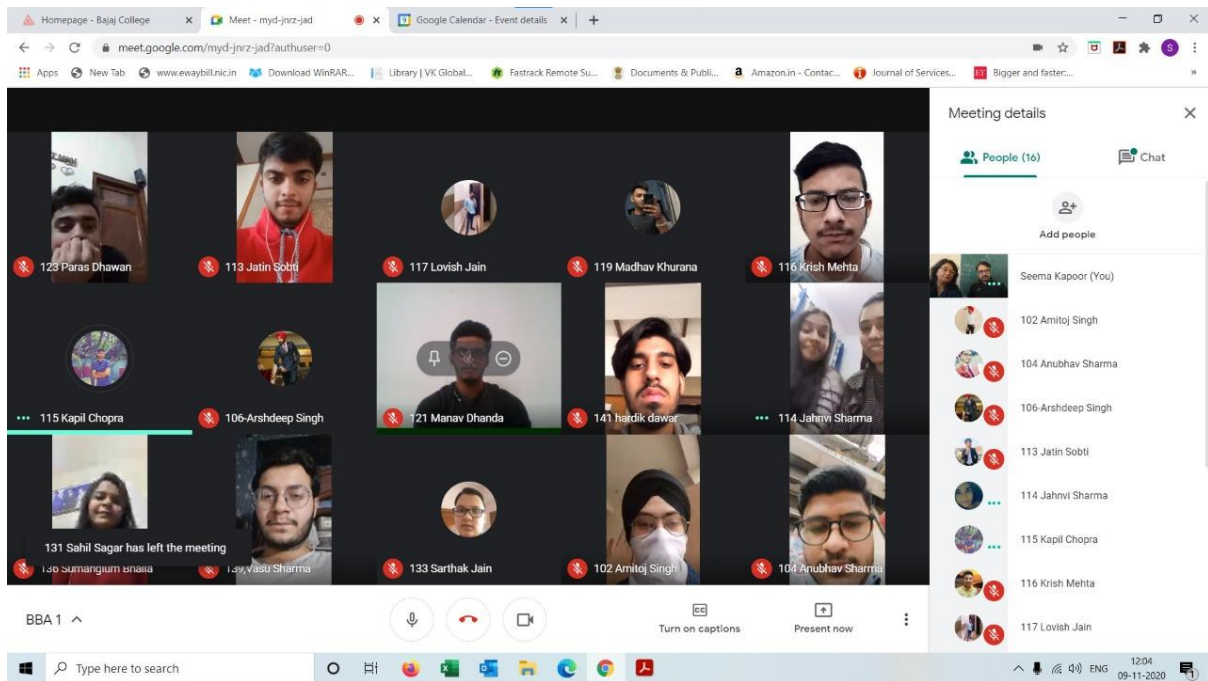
Homepage - Bajaj College
Meet - myd-jnrz-jad
Google Calendar - Event details
meet.google.com/myd-jnrz-jad?authuser=0
Apps New Tab www.ewaybill.nic.in Download WinRAR... Library | VK Global... Fastrack Remote Su... Documents & Publi... Amazon.in - Contac... Journal of Services... Bigger and faster...

123 Paras Dhawan
113 Jatin Sobti
117 Lovish Jain
119 Madhav Khurana
116 Krish Mehta
115 Kapil Chopra
106-Arshdeep Singh
121 Manav Dhanda
141 hardik dawar
114 Jahnvi Sharma
131 Sahil Sagar has left the meeting
136 Sumangium Bhalla
139 Vasu Sharma
133 Sarthak Jain
102 Amitoj Singh
104 Anubhav Sharma

BBA 1
Turn on captions
Present now

Meeting details
People (16)
Chat
Add people
Seema Kapoor (You)
102 Amitoj Singh
104 Anubhav Sharma
106-Arshdeep Singh
113 Jatin Sobti
114 Jahnvi Sharma
115 Kapil Chopra
116 Krish Mehta
117 Lovish Jain

Type here to search
ENG 12:04 09-11-2020